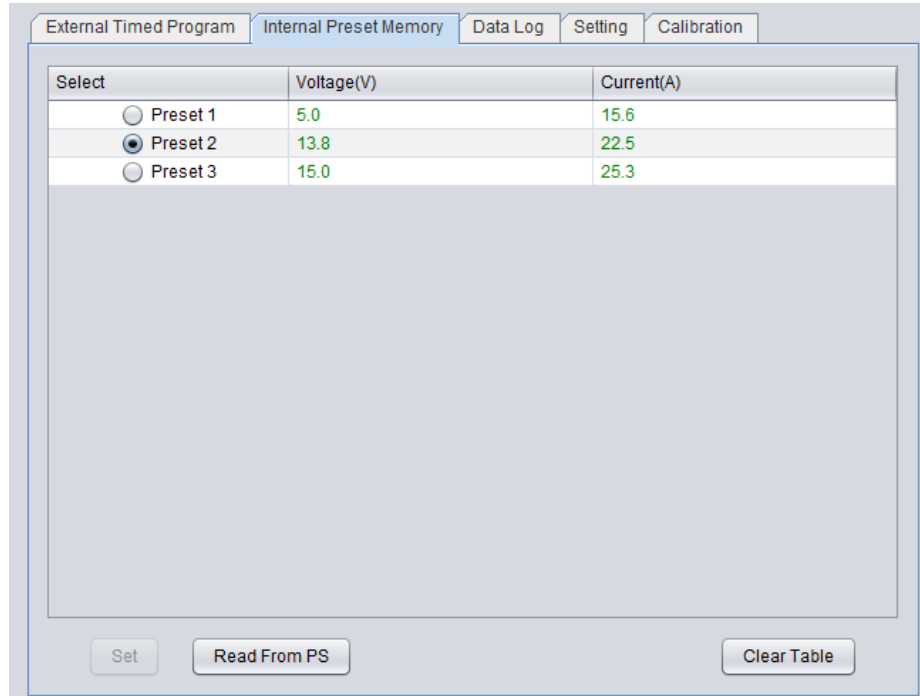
External Timed Program | Internal Preset Memory | Data Log | Setting | Calibration

| Select | Voltage(V) | Current(A) |
|---|---|---|
| Preset 1 | 5.0 | 15.6 |
| Preset 2 | 13.8 | 22.5 |
| Preset 3 | 15.0 | 25.3 |

Set
Read From PS
Clear Table